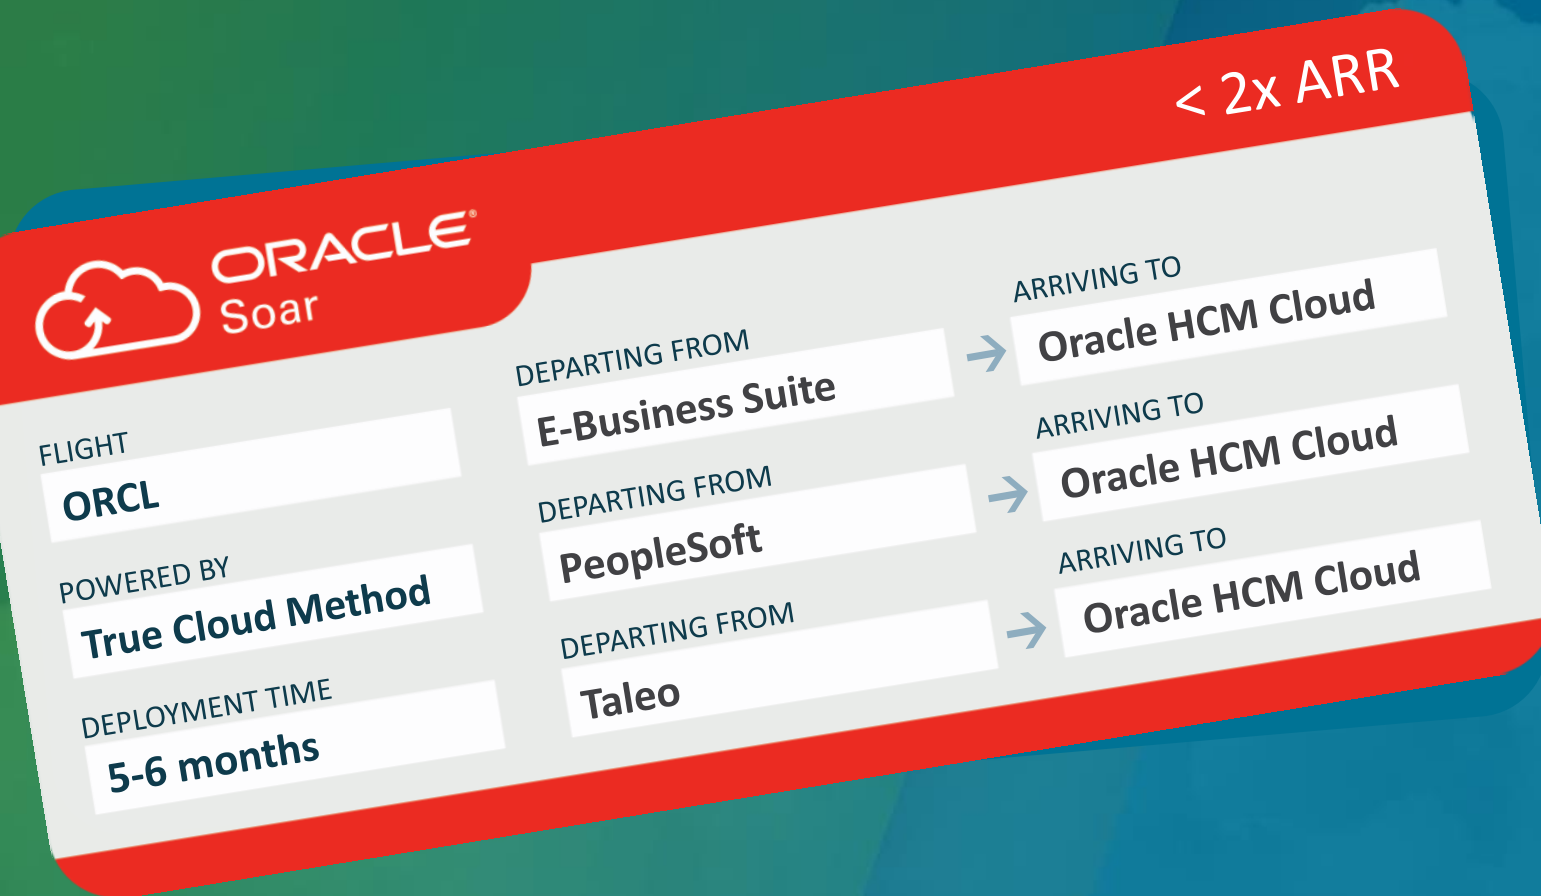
< 2x ARR

ORACLE®
Soar

FLIGHT
ORCL

POWERED BY
True Cloud Method

DEPLOYMENT TIME
5-6 months

DEPARTING FROM
E-Business Suite

DEPARTING FROM
PeopleSoft

DEPARTING FROM
Taleo

ARRIVING TO
Oracle HCM Cloud

ARRIVING TO
Oracle HCM Cloud

ARRIVING TO
Oracle HCM Cloud